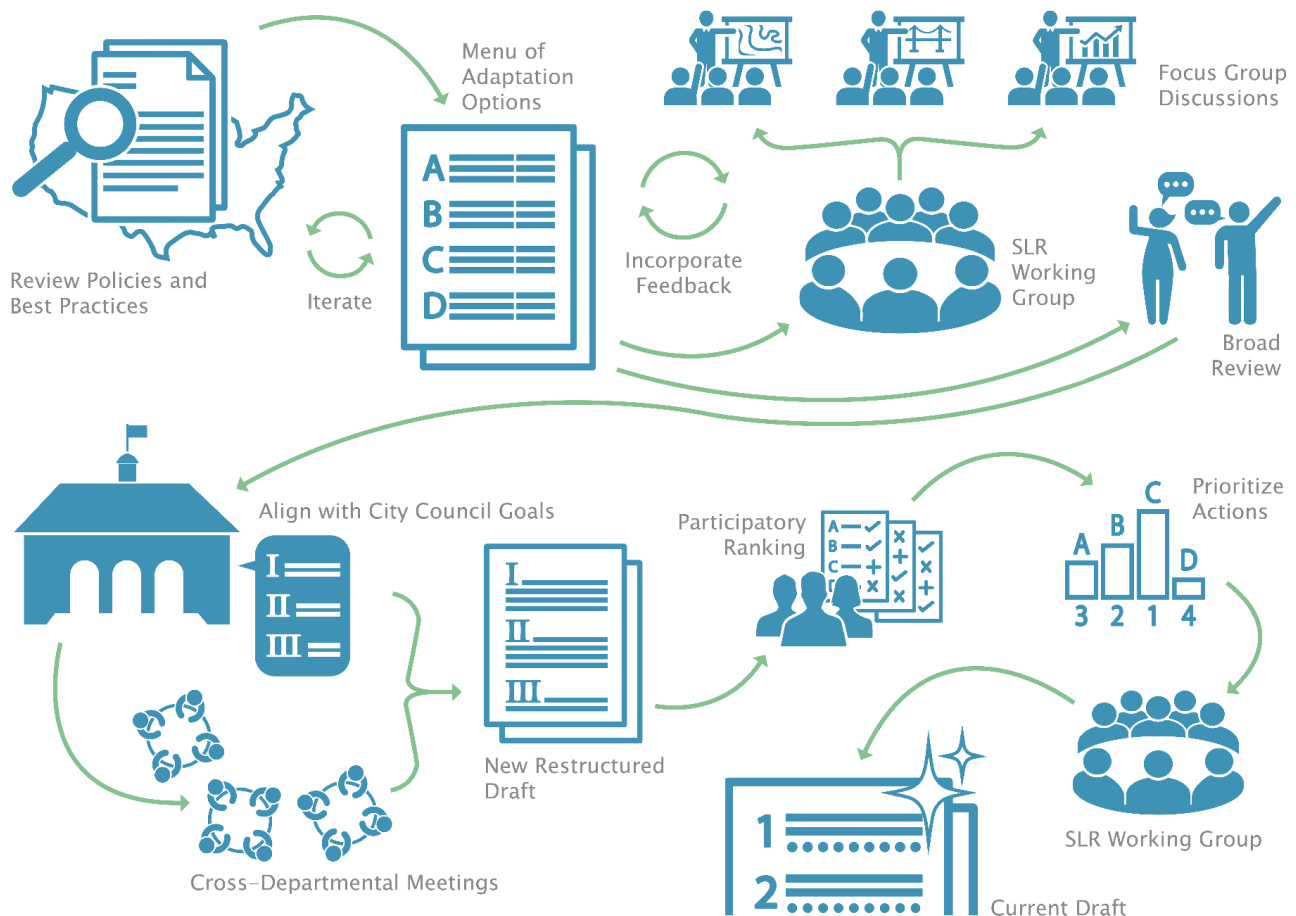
Review Policies and Best Practices

Iterate

Menu of Adaptation Options

A
B
C
D

Incorporate Feedback

Focus Group Discussions

SLR Working Group

Broad Review

Align with City Council Goals

I
II
III

Cross-Departmental Meetings

I
II
III

New Restructured Draft

Participatory Ranking

A
B
C
D

Prioritize Actions

C
B
A
D
3 2 1 4

SLR Working Group

1
2

Current Draft